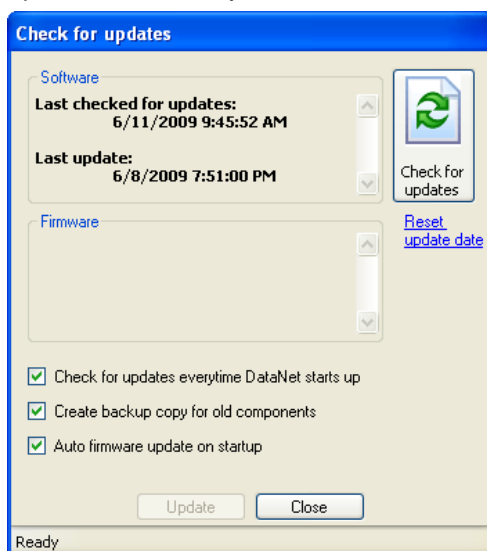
Check for updates

Software

Last checked for updates:
6/11/2009 9:45:52 AM

Last update:
6/8/2009 7:51:00 PM

Check for updates

Reset update date

Firmware

Check for updates everytime DataNet starts up

Create backup copy for old components

Auto firmware update on startup

Update

Close

Ready